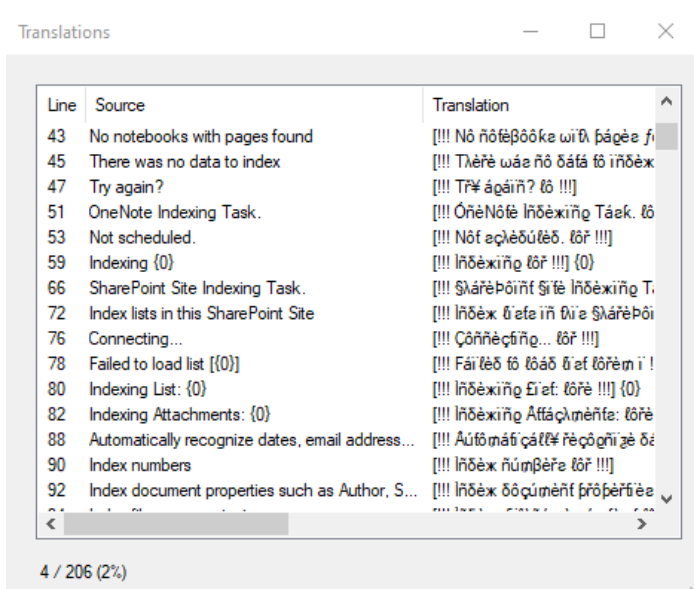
Translations

| Line | Source | Translation |
|---|---|---|
| 43 | No notebooks with pages found | [!!! Ñô ñôťèβôôķѕ ώïťћ ƥáǵèѕ ƒ |
| 45 | There was no data to index | [!!! Ťђèřè ώáѕ ñô ðáťá ťô ïñðèж |
| 47 | Try again? | [!!! Ťř¥ áǥáïñ? ℓô !!!] |
| 51 | OneNote Indexing Task. | [!!! ÓñèÑôťè Ïñðèжïñǥ Ťáѕķ. ℓô |
| 53 | Not scheduled. | [!!! Ñôť ѕçђèðúℓèð. ℓôř !!!] |
| 59 | Indexing {0} | [!!! Ïñðèжïñǥ ℓôř !!!] {0} |
| 66 | SharePoint Site Indexing Task. | [!!! §ђářèÞôïñť §ïťè Ïñðèжïñǥ Ť |
| 72 | Index lists in this SharePoint Site | [!!! Ïñðèж ℓïѕťѕ ïñ ťђïѕ §ђářèÞôï |
| 76 | Connecting... | [!!! Çôññèçťïñǥ... ℓôř !!!] |
| 78 | Failed to load list [{0}] | [!!! Fáïℓèð ťô ℓôáð ℓïѕť ℓôřèm ï |
| 80 | Indexing List: {0} | [!!! Ïñðèжïñǥ £ïѕť: ℓôřè !!!] {0} |
| 82 | Indexing Attachments: {0} | [!!! Ïñðèжïñǥ Āťťáçђmèñťѕ: ℓôřè |
| 88 | Automatically recognize dates, email address... | [!!! Âúťômáťïçáℓℓ¥ řèçôǥñïžè ðá |
| 90 | Index numbers | [!!! Ïñðèж ñúmβèřѕ ℓôř !!!] |
| 92 | Index document properties such as Author, S... | [!!! Ïñðèж ðôçúmèñť ƥřôƥèřťïèѕ |

4 / 206 (2%)